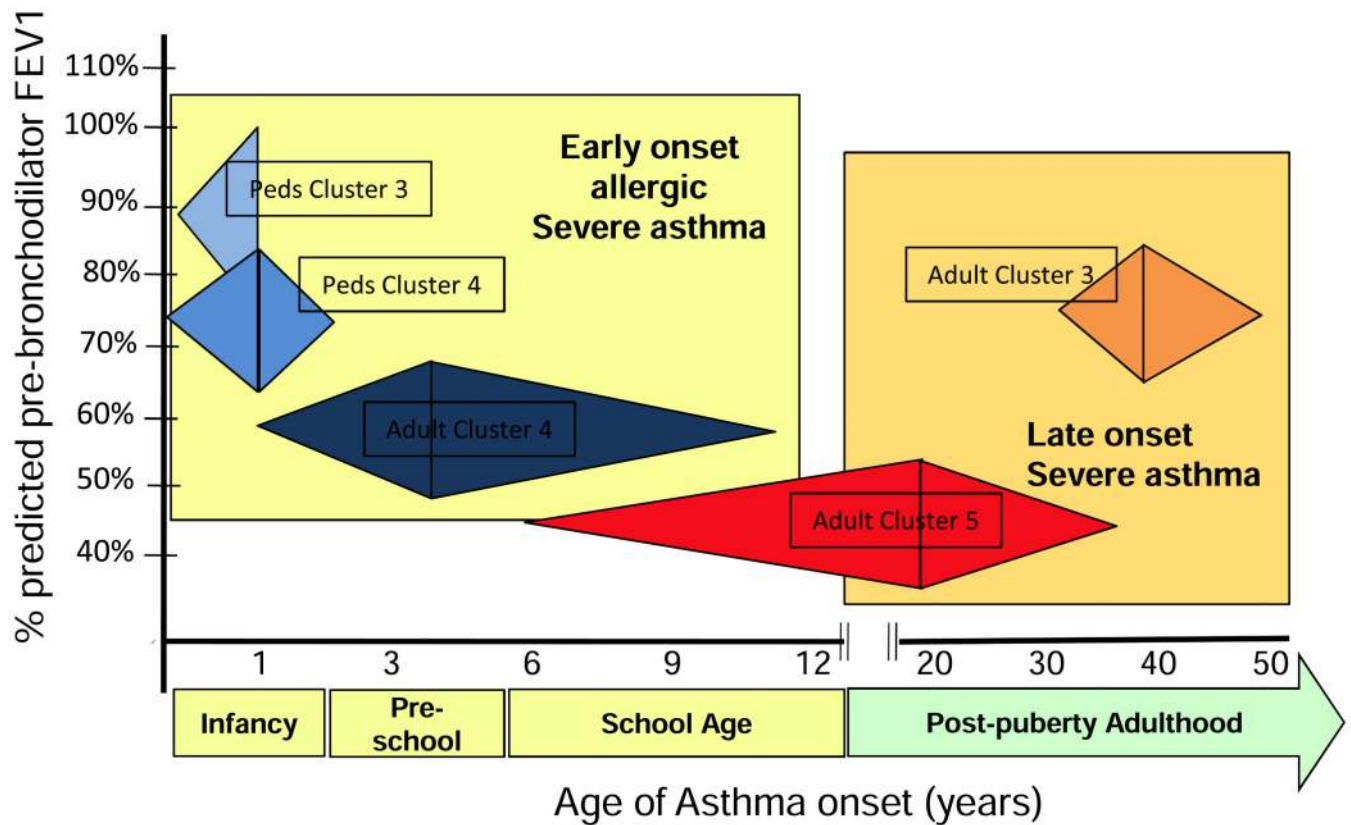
% predicted pre-bronchodilator FEV1

110%
100%
90%
80%
70%
60%
50%
40%

Early onset allergic Severe asthma

Peds Cluster 3

Peds Cluster 4

Adult Cluster 4

Adult Cluster 3

Late onset Severe asthma

Adult Cluster 5

1
3
6
9
12
20
30
40
50

Infancy
Pre-school
School Age
Post-puberty Adulthood

Age of Asthma onset (years)